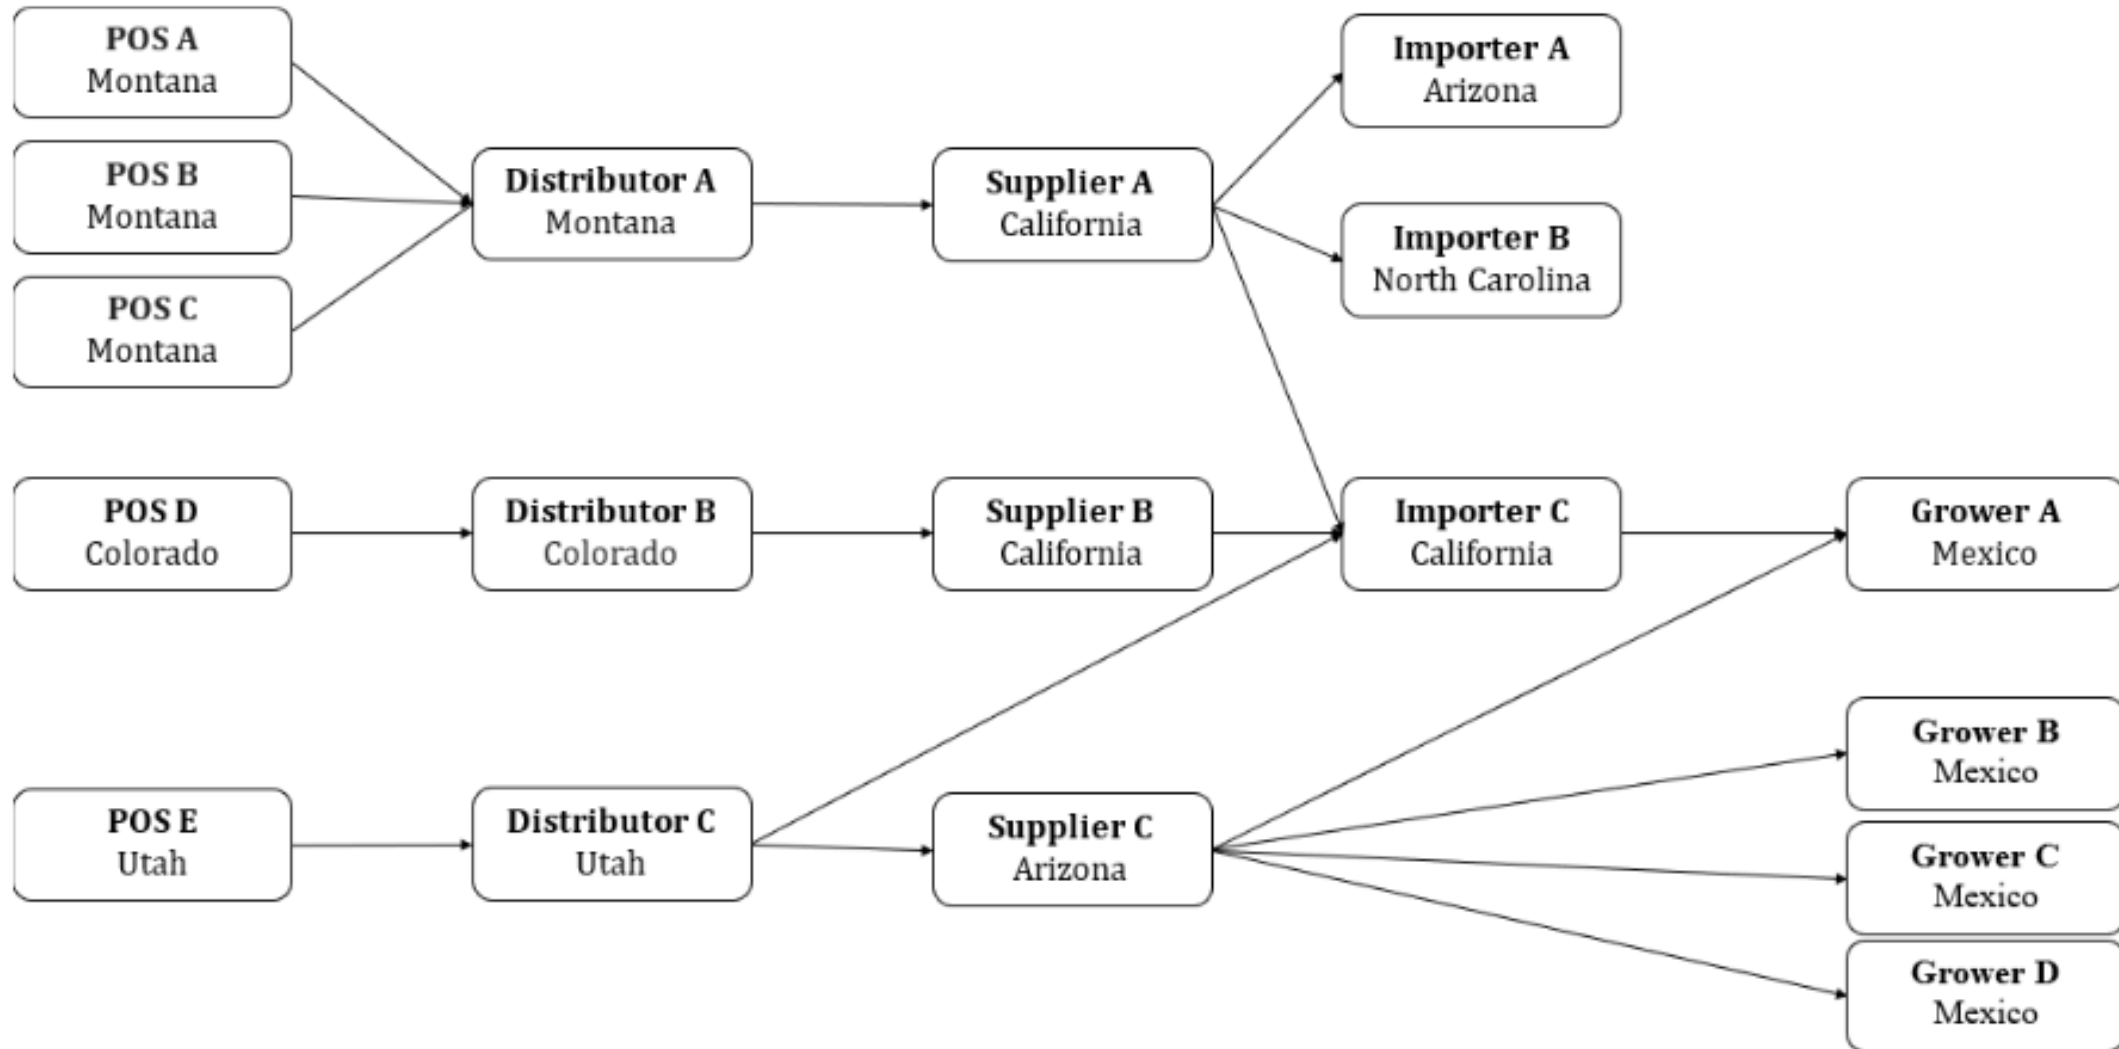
**POS A**
Montana

**POS B**
Montana

**POS C**
Montana

**Distributor A**
Montana

**Supplier A**
California

**Importer A**
Arizona

**Importer B**
North Carolina

**POS D**
Colorado

**Distributor B**
Colorado

**Supplier B**
California

**Importer C**
California

**Grower A**
Mexico

**Grower B**
Mexico

**POS E**
Utah

**Distributor C**
Utah

**Supplier C**
Arizona

**Grower C**
Mexico

**Grower D**
Mexico